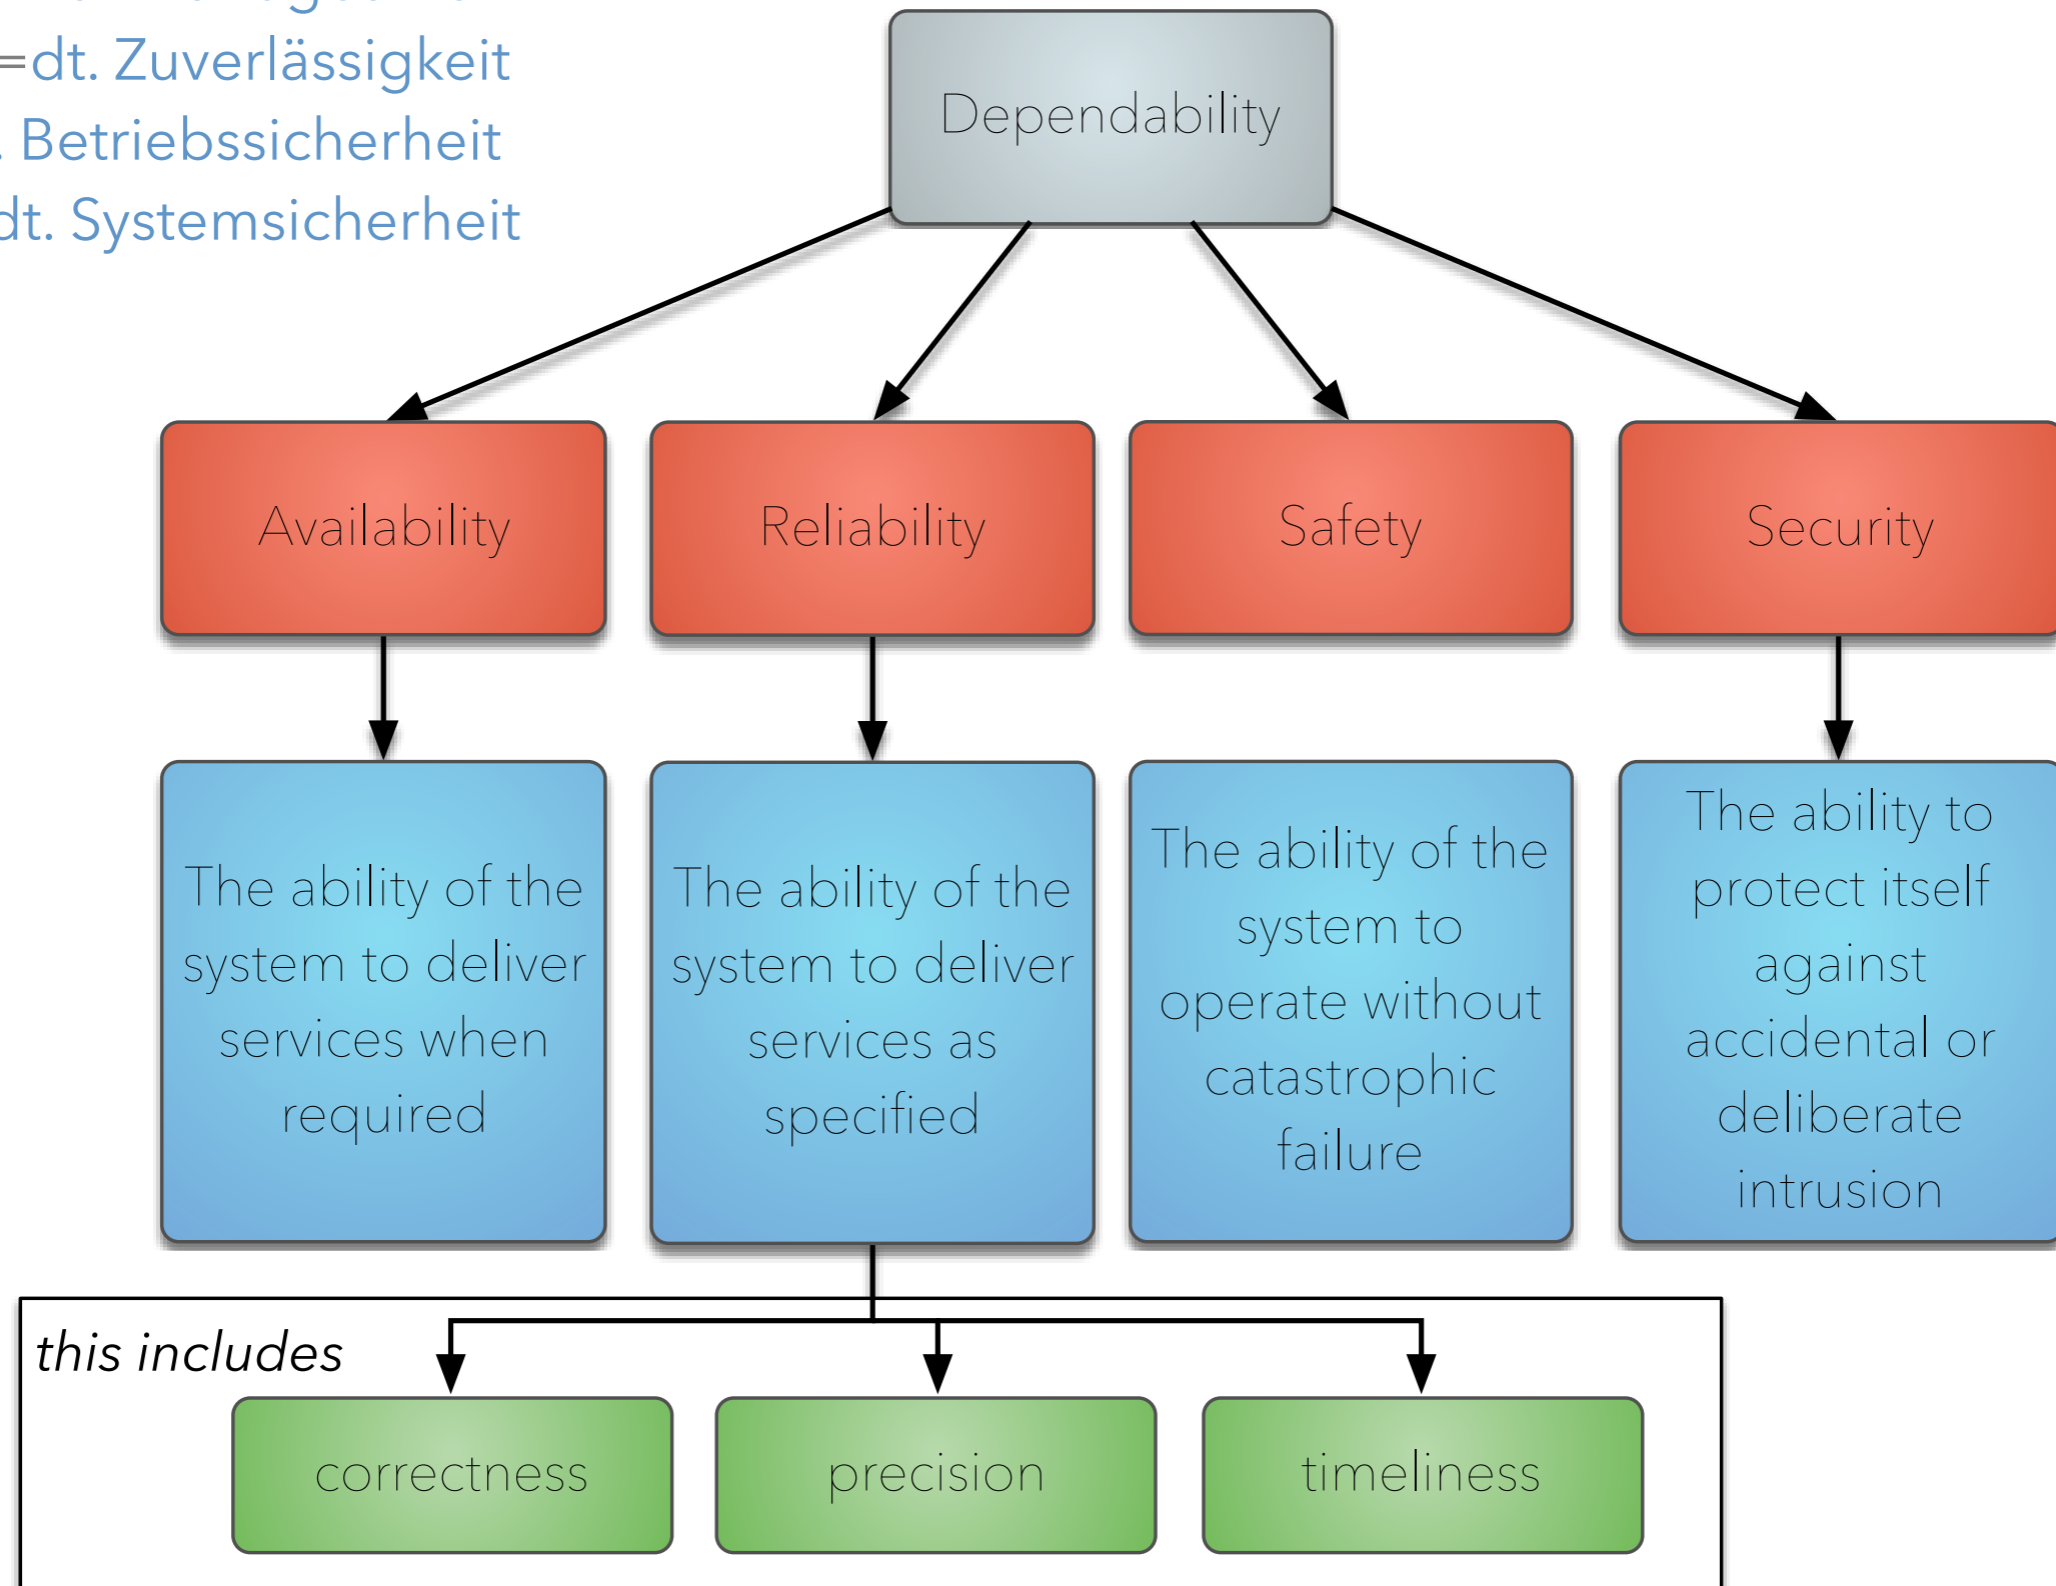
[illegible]
=dt. Zuverlässigkeit
. Betriebssicherheit
dt. Systemsicherheit

Dependability

Availability

Reliability

Safety

Security

The ability of the system to deliver services when required

The ability of the system to deliver services as specified

The ability of the system to operate without catastrophic failure

The ability to protect itself against accidental or deliberate intrusion

this includes

correctness

precision

timeliness